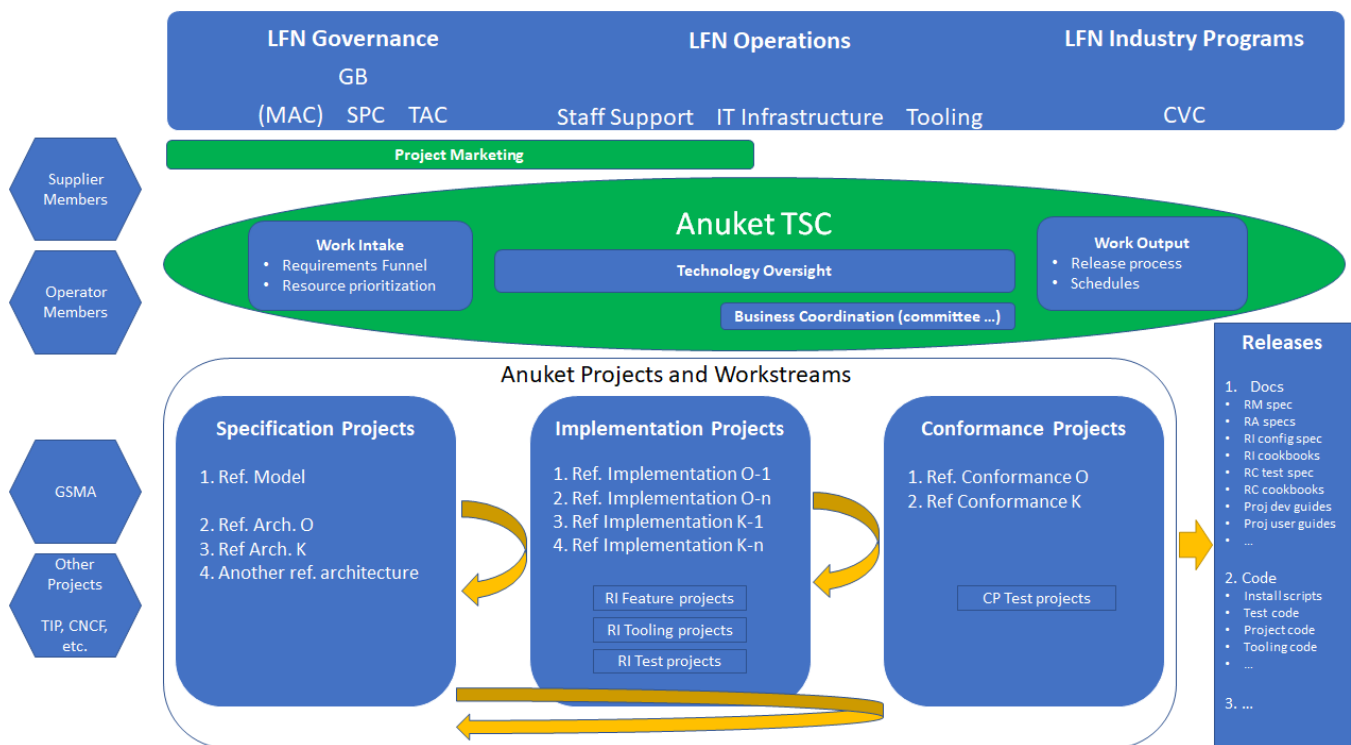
LFN Governance
GB
(MAC) SPC TAC

LFN Operations
Staff Support IT Infrastructure Tooling

LFN Industry Programs
CVC

Project Marketing

Supplier Members

Operator Members

GSMA

Other Projects

TIP, CNCF, etc.

Anuket TSC

Work Intake
• Requirements Funnel
• Resource prioritization

Technology Oversight

Business Coordination (committee …)

Work Output
• Release process
• Schedules

Anuket Projects and Workstreams

Specification Projects
1. Ref. Model

2. Ref. Arch. O
3. Ref Arch. K
4. Another ref. architecture

Implementation Projects
1. Ref. Implementation O-1
2. Ref. Implementation O-n
3. Ref Implementation K-1
4. Ref Implementation K-n

RI Feature projects
RI Tooling projects
RI Test projects

Conformance Projects
1. Ref. Conformance O
2. Ref Conformance K

CP Test projects

Releases
1. Docs
• RM spec
• RA specs
• RI config spec
• RI cookbooks
• RC test spec
• RC cookbooks
• Proj dev guides
• Proj user guides
• …

2. Code
• Install scripts
• Test code
• Project code
• Tooling code
• …

3. …